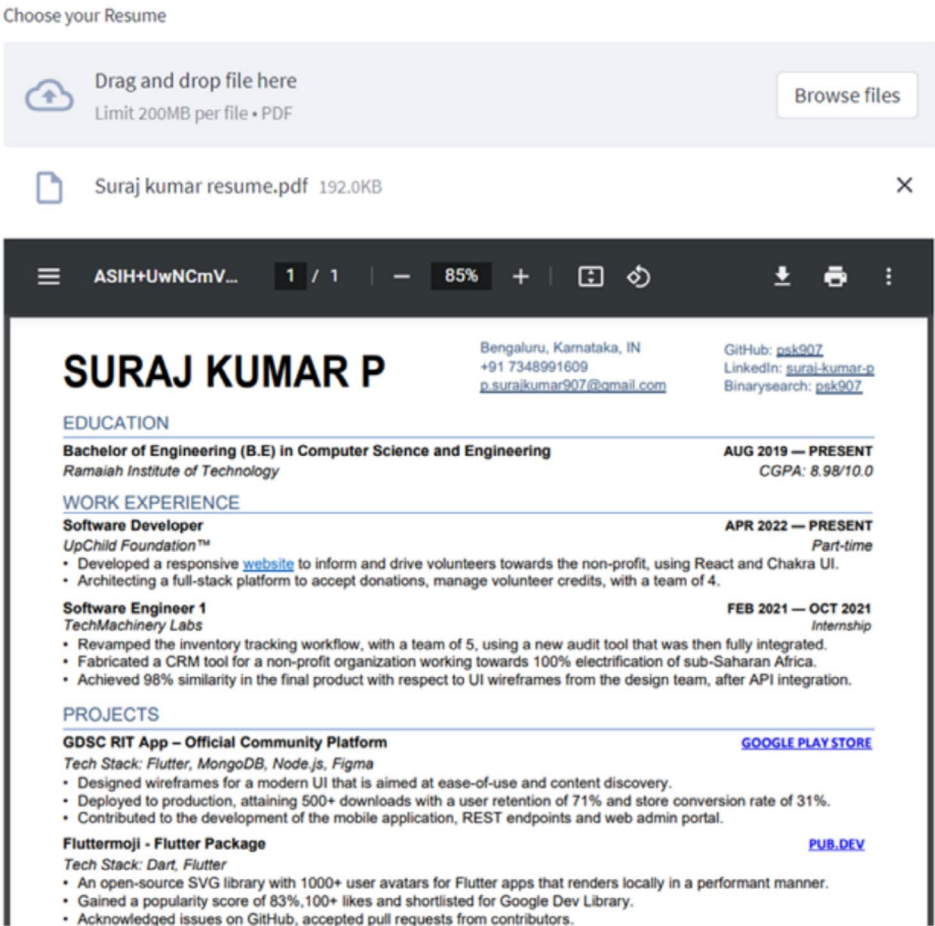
Choose your Resume

Drag and drop file here
Limit 200MB per file • PDF

Browse files

Suraj kumar resume.pdf 192.0KB

×

ASIH+UwNCmV... 1 / 1 — 85% +

SURAJ KUMAR P

Bengaluru, Karnataka, IN
+91 7348991609
p.surajkumar907@gmail.com

GitHub: psk907
LinkedIn: suraj-kumar-p
Binarysearch: psk907

EDUCATION

Bachelor of Engineering (B.E) in Computer Science and Engineering AUG 2019 — PRESENT
Ramaiah Institute of Technology CGPA: 8.98/10.0

WORK EXPERIENCE

Software Developer APR 2022 — PRESENT
UpChild Foundation™ Part-time
• Developed a responsive website to inform and drive volunteers towards the non-profit, using React and Chakra UI.
• Architecting a full-stack platform to accept donations, manage volunteer credits, with a team of 4.

Software Engineer 1 FEB 2021 — OCT 2021
TechMachinery Labs Internship
• Revamped the inventory tracking workflow, with a team of 5, using a new audit tool that was then fully integrated.
• Fabricated a CRM tool for a non-profit organization working towards 100% electrification of sub-Saharan Africa.
• Achieved 98% similarity in the final product with respect to UI wireframes from the design team, after API integration.

PROJECTS

GDSC RIT App – Official Community Platform GOOGLE PLAY STORE
Tech Stack: Flutter, MongoDB, Node.js, Figma
• Designed wireframes for a modern UI that is aimed at ease-of-use and content discovery.
• Deployed to production, attaining 500+ downloads with a user retention of 71% and store conversion rate of 31%.
• Contributed to the development of the mobile application, REST endpoints and web admin portal.

Fluttermoji - Flutter Package PUB.DEV
Tech Stack: Dart, Flutter
• An open-source SVG library with 1000+ user avatars for Flutter apps that renders locally in a performant manner.
• Gained a popularity score of 83%,100+ likes and shortlisted for Google Dev Library.
• Acknowledged issues on GitHub, accepted pull requests from contributors.